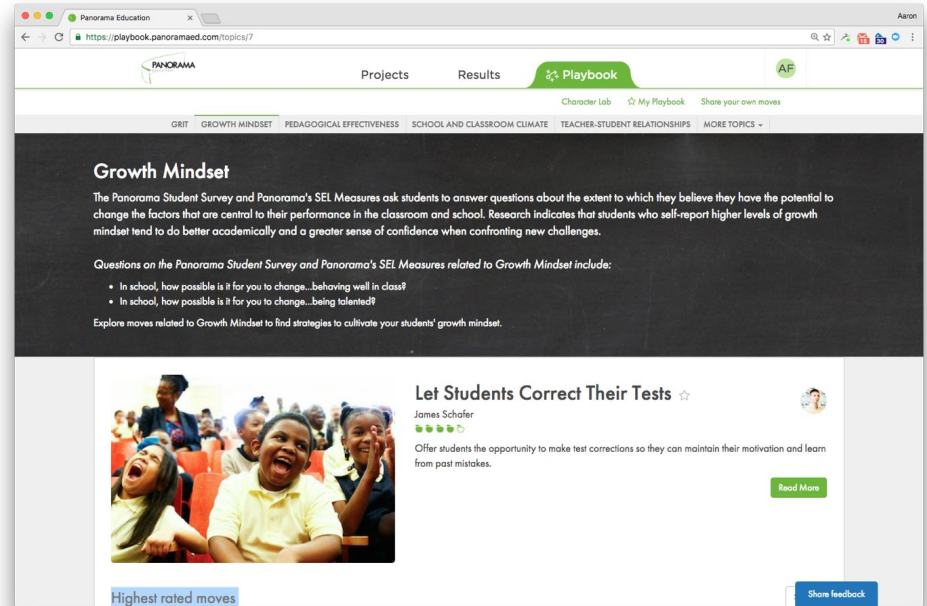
Panorama Education

Aaron

https://playbook.panoramaed.com/topics/7

PANORAMA

Projects

Results

Playbook

AF

Character Lab

My Playbook

Share your own moves

GRIT

GROWTH MINDSET

PEDAGOGICAL EFFECTIVENESS

SCHOOL AND CLASSROOM CLIMATE

TEACHER-STUDENT RELATIONSHIPS

MORE TOPICS

Growth Mindset

The Panorama Student Survey and Panorama's SEL Measures ask students to answer questions about the extent to which they believe they have the potential to change the factors that are central to their performance in the classroom and school. Research indicates that students who self-report higher levels of growth mindset tend to do better academically and a greater sense of confidence when confronting new challenges.

Questions on the Panorama Student Survey and Panorama's SEL Measures related to Growth Mindset include:

- In school, how possible is it for you to change...behaving well in class?
- In school, how possible is it for you to change...being talented?

Explore moves related to Growth Mindset to find strategies to cultivate your students' growth mindset.

Let Students Correct Their Tests

James Schafer

Offer students the opportunity to make test corrections so they can maintain their motivation and learn from past mistakes.

Read More

Highest rated moves

Share feedback